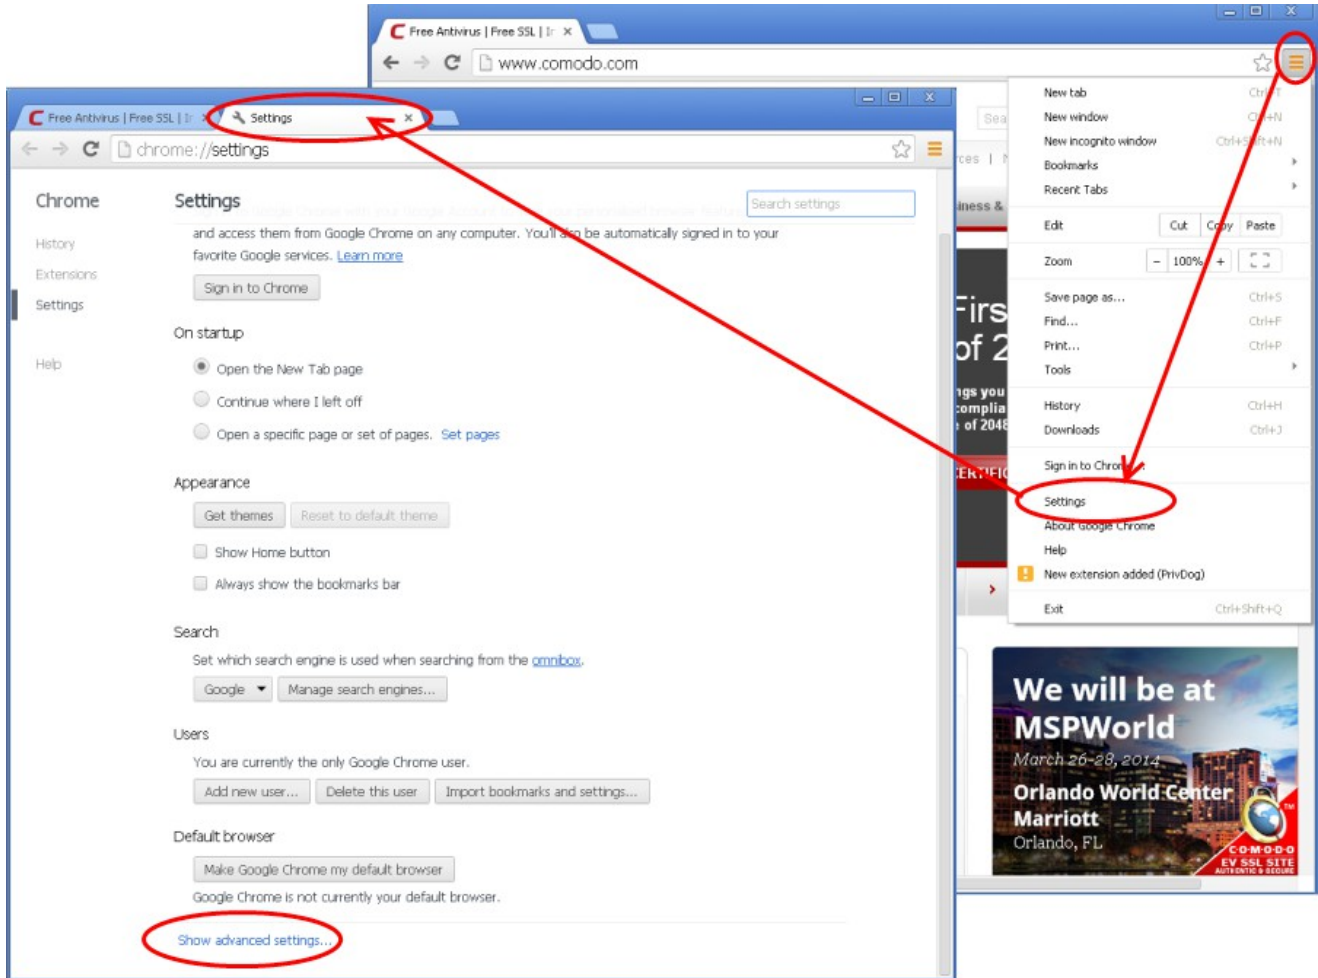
Free Antivirus | Free SSL | I ×

www.comodo.com

New tab Ctrl+T
New window Ctrl+N
New incognito window Ctrl+Shift+N
Bookmarks
Recent Tabs
Edit Cut Copy Paste
Zoom − 100% +
Save page as... Ctrl+S
Find... Ctrl+F
Print... Ctrl+P
Tools
History Ctrl+H
Downloads Ctrl+J
Sign in to Chrome...
Settings
About Google Chrome
Help
New extension added (PrivDog)
Exit Ctrl+Shift+Q

Free Antivirus | Free SSL | I ×
Settings ×

chrome://settings

Chrome

History
Extensions
Settings

Help

Settings

Search settings

and access them from Google Chrome on any computer. You'll also be automatically signed in to your favorite Google services. Learn more

Sign in to Chrome

On startup

Open the New Tab page
Continue where I left off
Open a specific page or set of pages. Set pages

Appearance

Get themes Reset to default theme
Show Home button
Always show the bookmarks bar

Search

Set which search engine is used when searching from the omnibox.

Google Manage search engines...

Users

You are currently the only Google Chrome user.

Add new user... Delete this user Import bookmarks and settings...

Default browser

Make Google Chrome my default browser

Google Chrome is not currently your default browser.

Show advanced settings...

Firs
of 2
ngs you
complia
of 2048
CERTIFIC

We will be at MSPWorld
March 26-28, 2014
Orlando World Center Marriott
Orlando, FL
COMODO
EV SSL SITE
AUTHENTIC & SECURE